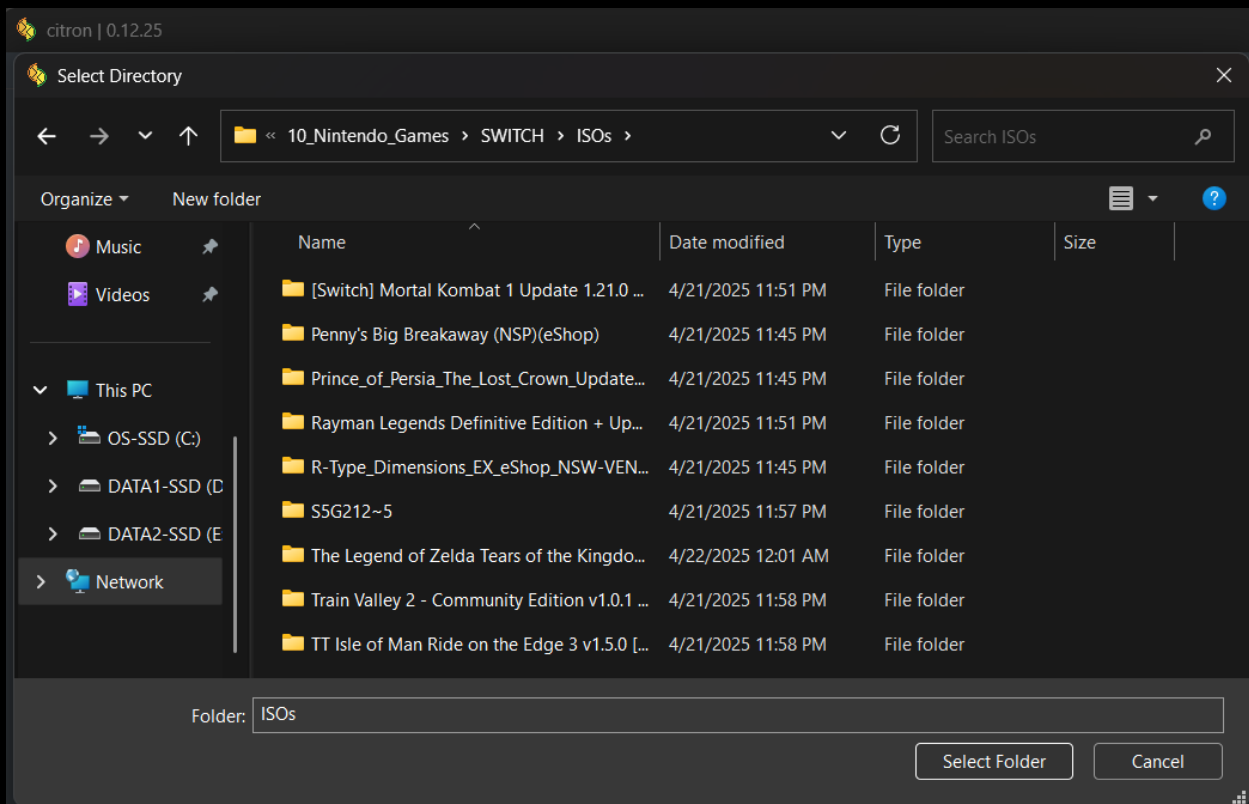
citron | 0.12.25

Select Directory

« 10_Nintendo_Games › SWITCH › ISOs ›

Search ISOs

Organize ▾ New folder

Music
Videos

This PC
OS-SSD (C:)
DATA1-SSD (D
DATA2-SSD (E
Network

| Name | Date modified | Type | Size |
|---|---|---|---|
| [Switch] Mortal Kombat 1 Update 1.21.0 ... | 4/21/2025 11:51 PM | File folder | |
| Penny's Big Breakaway (NSP)(eShop) | 4/21/2025 11:45 PM | File folder | |
| Prince_of_Persia_The_Lost_Crown_Update... | 4/21/2025 11:45 PM | File folder | |
| Rayman Legends Definitive Edition + Up... | 4/21/2025 11:51 PM | File folder | |
| R-Type_Dimensions_EX_eShop_NSW-VEN... | 4/21/2025 11:45 PM | File folder | |
| S5G212~5 | 4/21/2025 11:57 PM | File folder | |
| The Legend of Zelda Tears of the Kingdo... | 4/22/2025 12:01 AM | File folder | |
| Train Valley 2 - Community Edition v1.0.1 ... | 4/21/2025 11:58 PM | File folder | |
| TT Isle of Man Ride on the Edge 3 v1.5.0 [... | 4/21/2025 11:58 PM | File folder | |

Folder: ISOs

Select Folder Cancel